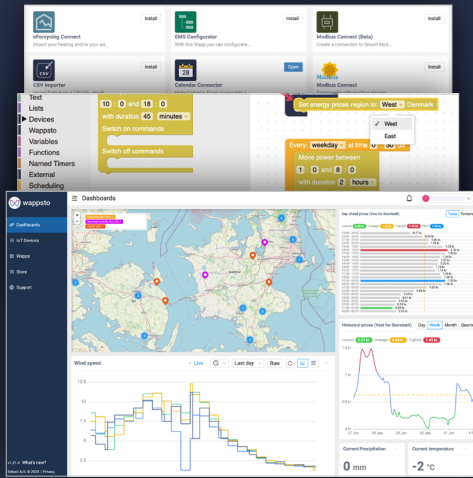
eForsyning Connect
Import your heating and/or your wa...
Install

EMS Configurator
With this Wapp you can configurate...
Install

Modbus Connect (Beta)
Create a connection to Seluxit Modi...
Install

CSV Importer
Install

Calendar Connector
Open

Modbus Connect
Install

Text
Lists
Devices
Wappsto
Variables
Functions
Named Timers
External
Scheduling

10 0 and 18 0
with duration 45 minutes
Switch on commands
Switch off commands

Set energy prices region to: West Denmark
✓ West
East

Every: weekday at time 0 30
Move power between
1 0 and 8 0
with duration 2 hours

wappsto
Dashboards
IoT Devices
Wapps
Store
Support

v1.21.4 What's new?
Seluxit A/S © 2023 | Privacy

Dashboards

Day ahead prices (Vest for Storebælt)
Today Tomorrow

Historical prices (Vest for Storebælt)
Day Week Month Quarter

Wind speed
Live
Last day
Raw

Current Precipitation
0 mm

Current temperature
-2 °C